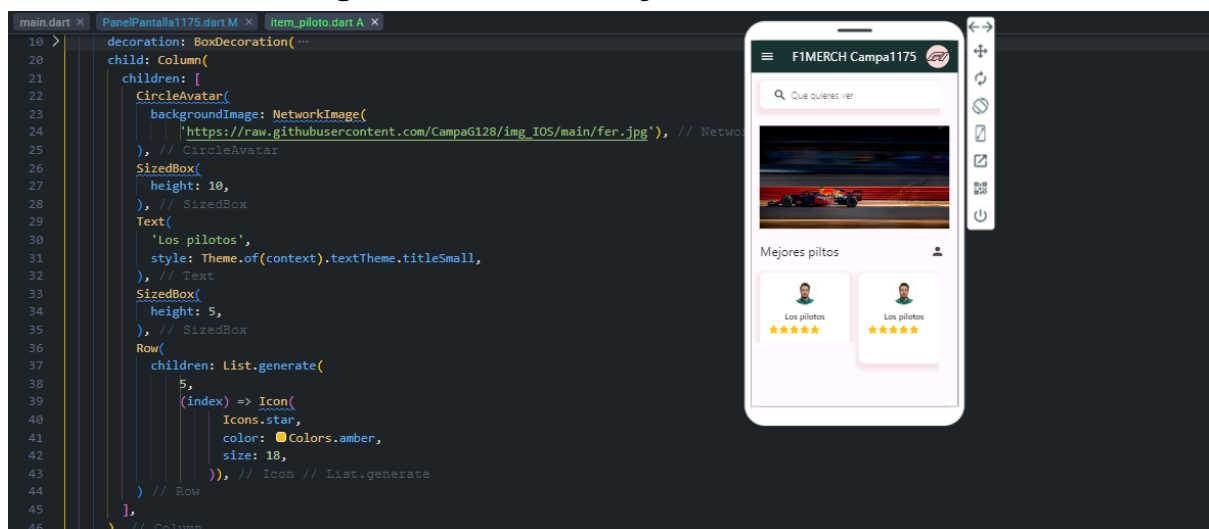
main.dart × PanelPantalla1175.dart M × item_piloto.dart A ×

```
10      decoration: BoxDecoration(···
20      child: Column(
21        children: [
22          CircleAvatar(
23            backgroundImage: NetworkImage(
24                'https://raw.githubusercontent.com/CampaG128/img_IOS/main/fer.jpg'), // Netwo
25          ), // CircleAvatar
26          SizedBox(
27            height: 10,
28          ), // SizedBox
29          Text(
30            'Los pilotos',
31            style: Theme.of(context).textTheme.titleSmall,
32          ), // Text
33          SizedBox(
34            height: 5,
35          ), // SizedBox
36          Row(
37            children: List.generate(
38                5,
39                (index) => Icon(
40                      Icons.star,
41                      color: Colors.amber,
42                      size: 18,
43                    )), // Icon // List.generate
44          ) // Row
45        ],
46      ), // Column
```

F1MERCH Campa1175

Que quieres ver

Mejores piltos

Los pilotos

Los pilotos